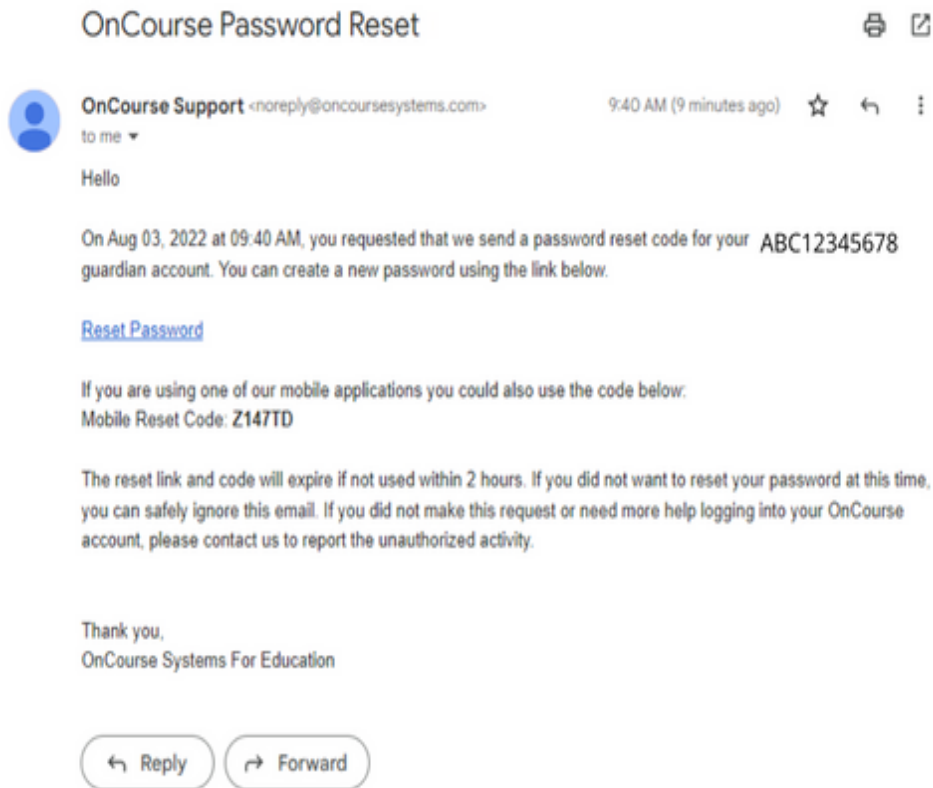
OnCourse Password Reset

OnCourse Support <noreply@oncoursesystems.com>
9:40 AM (9 minutes ago)
to me

Hello

On Aug 03, 2022 at 09:40 AM, you requested that we send a password reset code for your ABC12345678 guardian account. You can create a new password using the link below.

Reset Password

If you are using one of our mobile applications you could also use the code below:
Mobile Reset Code: **Z147TD**

The reset link and code will expire if not used within 2 hours. If you did not want to reset your password at this time, you can safely ignore this email. If you did not make this request or need more help logging into your OnCourse account, please contact us to report the unauthorized activity.

Thank you,
OnCourse Systems For Education

Reply
Forward